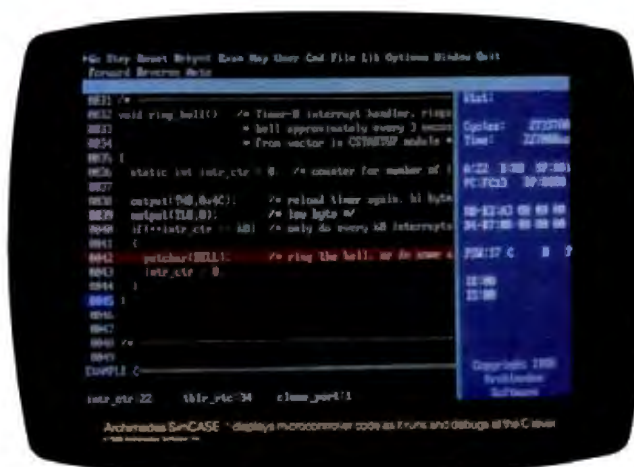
Go Step Reset Brkpnt Exec Map User Cmd File Lib Options Window Quit
Forward Reverse Auto

0031 /*
0032 void ring_bell()    /* Timer-0 interrupt handler, rings
0033                     * bell approximately every 3 secon
0034                     * from vector in CSTARTUP module *
0035 {
0036   static int intr_ctr = 0;  /* counter for number of i
0037
0038   output(T0,0x4C);      /* reload timer again, hi byte
0039   output(TL0,0);        /* low byte */
0040   if(++intr_ctr >= 60)  /* only do every 60 interrupts
0041   {
0042     putchar(BELL);      /* ring the bell, or do some o
0043     intr_ctr = 0;
0044   }
0045 }
0046
0047
0048 /*
0049
EXAMPLE.C

intr_ctr:22    tblr_rtc:34    clear_port:1

Stat:
Cycles: 2737700
Time: 2279800us

Copyright 1988
Archimedes
Software

Archimedes SimCASE - displays microcontroller code as it runs and debugs at the C level
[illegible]